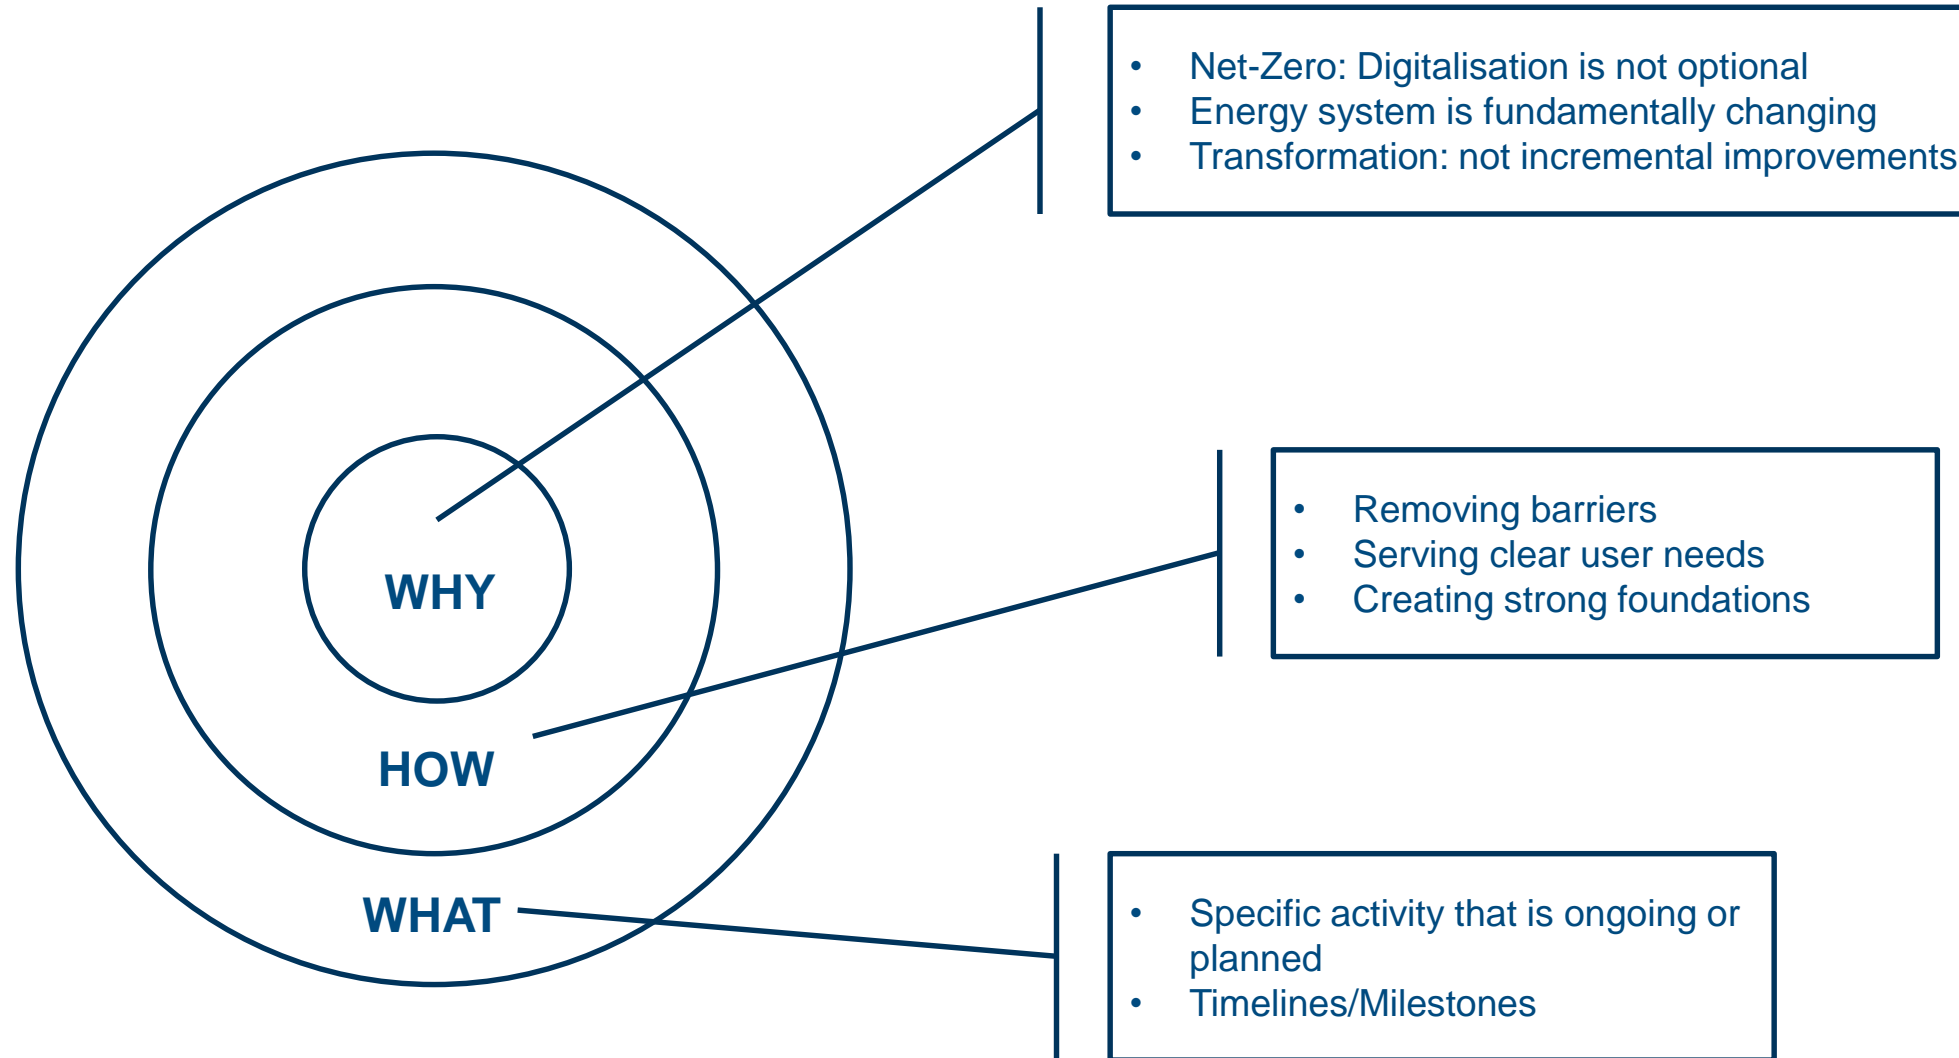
WHY

HOW

WHAT

- Net-Zero: Digitalisation is not optional
- Energy system is fundamentally changing
- Transformation: not incremental improvements

- Removing barriers
- Serving clear user needs
- Creating strong foundations

- Specific activity that is ongoing or planned
- Timelines/Milestones